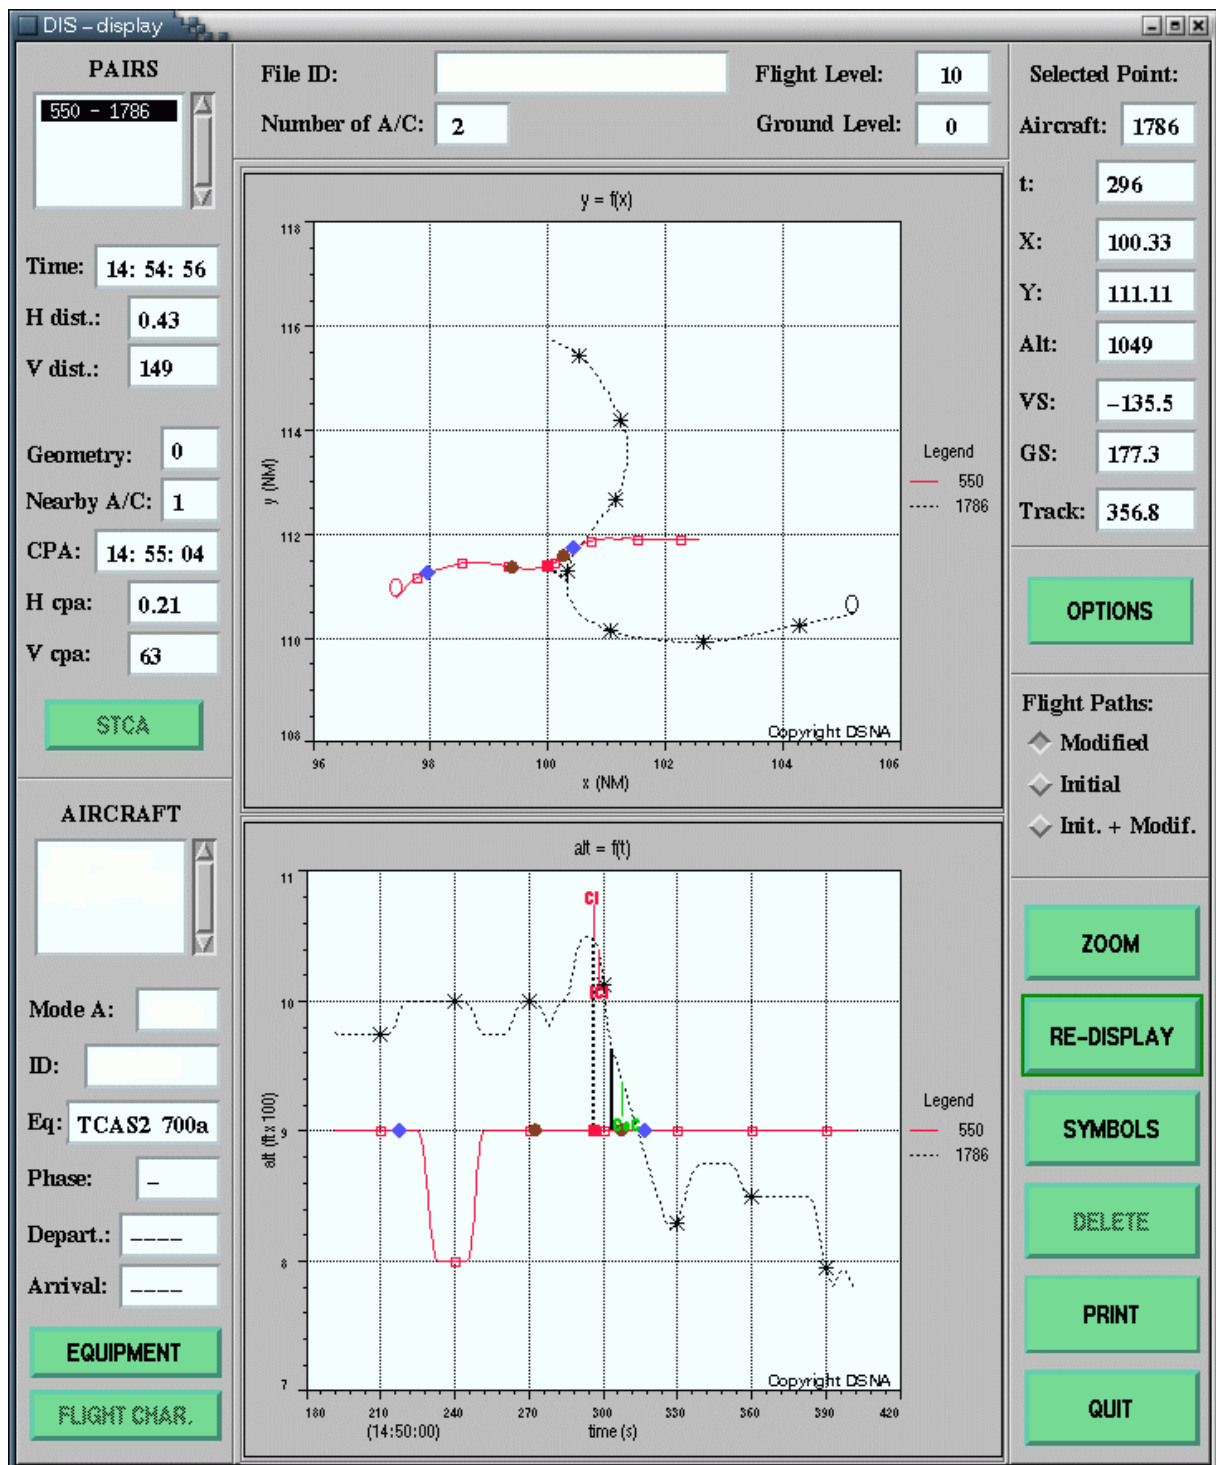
DIS – display

PAIRS

550 – 1786

Time: 14: 54: 56

H dist.: 0.43

V dist.: 149

Geometry: 0

Nearby A/C: 1

CPA: 14: 55: 04

H cpa: 0.21

V cpa: 63

STCA

AIRCRAFT

Mode A:

ID:

Eq: TCAS2 700a

Phase: –

Depart.: ––––

Arrival: ––––

EQUIPMENT

FLIGHT CHAR.

File ID:

Number of A/C: 2

Flight Level: 10

Ground Level: 0

y = f(x)

118

116

114

112

110

108

y (NM)

96 98 100 102 104 106

x (NM)

Legend

550

1786

Copyright DSNA

alt = f(t)

11

10

9

8

7

alt (ft x 100)

CI

180 210 240 270 300 330 360 390 420

(14:50:00)

time (s)

Legend

550

1786

Copyright DSNA

Selected Point:

Aircraft: 1786

t: 296

X: 100.33

Y: 111.11

Alt: 1049

VS: –135.5

GS: 177.3

Track: 356.8

OPTIONS

Flight Paths:

Modified

Initial

Init. + Modif.

ZOOM

RE-DISPLAY

SYMBOLS

DELETE

PRINT

QUIT